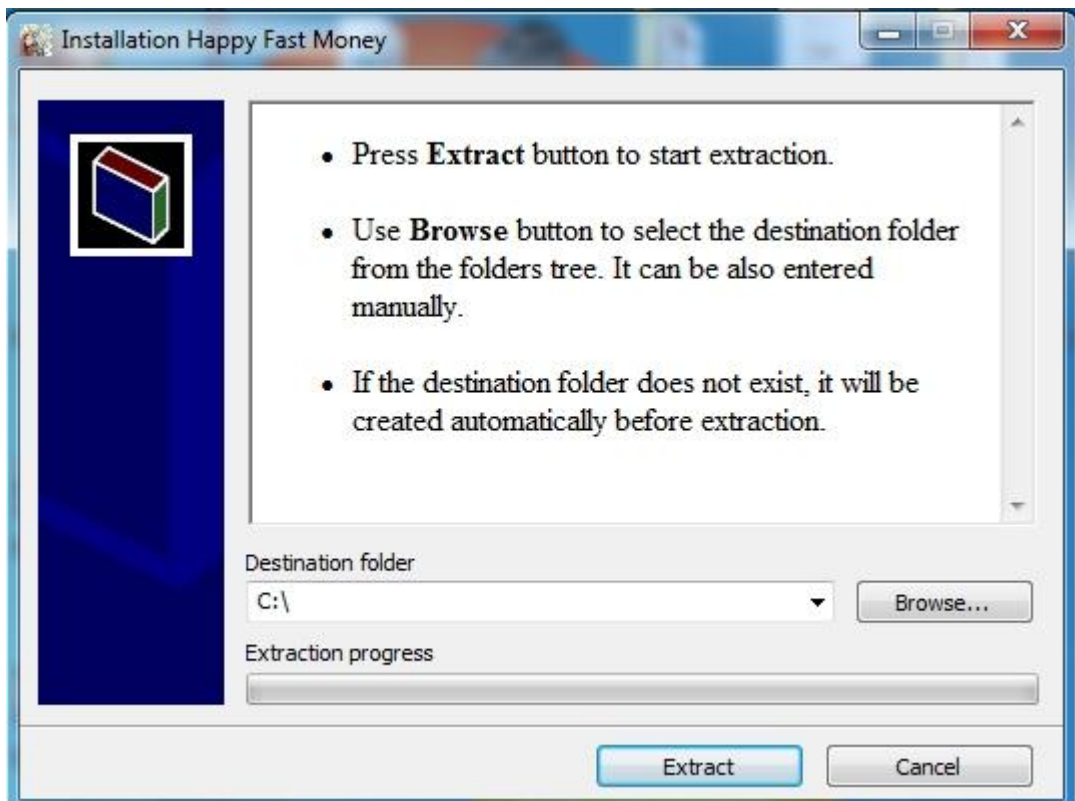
Installation Happy Fast Money

- Press **Extract** button to start extraction.
- Use **Browse** button to select the destination folder from the folders tree. It can be also entered manually.
- If the destination folder does not exist, it will be created automatically before extraction.

Destination folder

C:\

Browse...

Extraction progress

Extract

Cancel